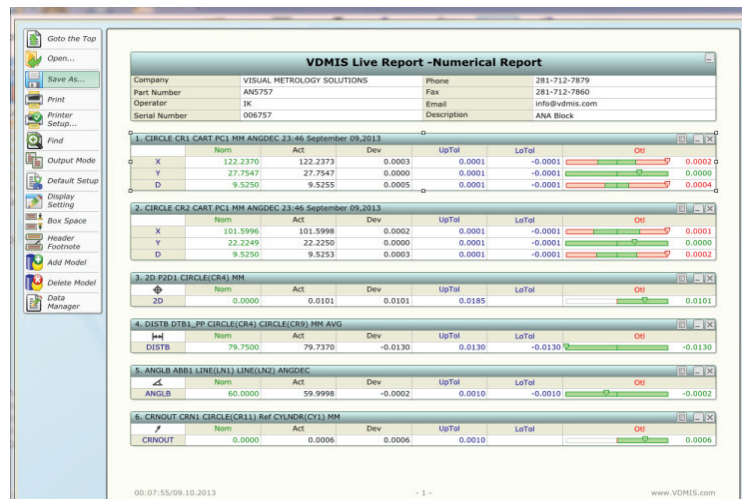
Goto the Top
Open...
Save As...
Print
Printer Setup...
Find
Output Mode
Default Setup
Display Setting
Box Space
Header Footnote
Add Model
Delete Model
Data Manager

VDMIS Live Report -Numerical Report

| Company | VISUAL METROLOGY SOLUTIONS | Phone | 281-712-7879 |
|---|---|---|---|
| Part Number | AN5757 | Fax | 281-712-7860 |
| Operator | IK | Email | info@vdmis.com |
| Serial Number | 006757 | Description | ANA Block |

1. CIRCLE CR1 CART PC1 MM ANGDEC 23:46 September 09,2013

| | Nom | Act | Dev | UpTol | LoTol | Otl | |
|---|---|---|---|---|---|---|---|
| X | 122.2370 | 122.2373 | 0.0003 | 0.0001 | -0.0001 | | 0.0002 |
| Y | 27.7547 | 27.7547 | 0.0000 | 0.0001 | -0.0001 | | 0.0000 |
| D | 9.5250 | 9.5255 | 0.0005 | 0.0001 | -0.0001 | | 0.0004 |

2. CIRCLE CR2 CART PC1 MM ANGDEC 23:46 September 09,2013

| | Nom | Act | Dev | UpTol | LoTol | Otl | |
|---|---|---|---|---|---|---|---|
| X | 101.5996 | 101.5998 | 0.0002 | 0.0001 | -0.0001 | | 0.0001 |
| Y | 22.2249 | 22.2250 | 0.0000 | 0.0001 | -0.0001 | | 0.0000 |
| D | 9.5250 | 9.5253 | 0.0003 | 0.0001 | -0.0001 | | 0.0002 |

3. 2D P2D1 CIRCLE(CR4) MM

| | Nom | Act | Dev | UpTol | LoTol | Otl | |
|---|---|---|---|---|---|---|---|
| 2D | 0.0000 | 0.0101 | 0.0101 | 0.0185 | | | 0.0101 |

4. DISTB DTB1_PP CIRCLE(CR4) CIRCLE(CR9) MM AVG

| | Nom | Act | Dev | UpTol | LoTol | Otl | |
|---|---|---|---|---|---|---|---|
| DISTB | 79.7500 | 79.7370 | -0.0130 | 0.0130 | -0.0130 | | -0.0130 |

5. ANGLB ABB1 LINE(LN1) LINE(LN2) ANGDEC

| | Nom | Act | Dev | UpTol | LoTol | Otl | |
|---|---|---|---|---|---|---|---|
| ANGLB | 60.0000 | 59.9998 | -0.0002 | 0.0010 | -0.0010 | | -0.0002 |

6. CRNOUT CRN1 CIRCLE(CR11) Ref CYLNDR(CY1) MM

| | Nom | Act | Dev | UpTol | LoTol | Otl | |
|---|---|---|---|---|---|---|---|
| CRNOUT | 0.0000 | 0.0006 | 0.0006 | 0.0010 | | | 0.0006 |

00:07:55/09.10.2013 -1- www.VDMIS.com